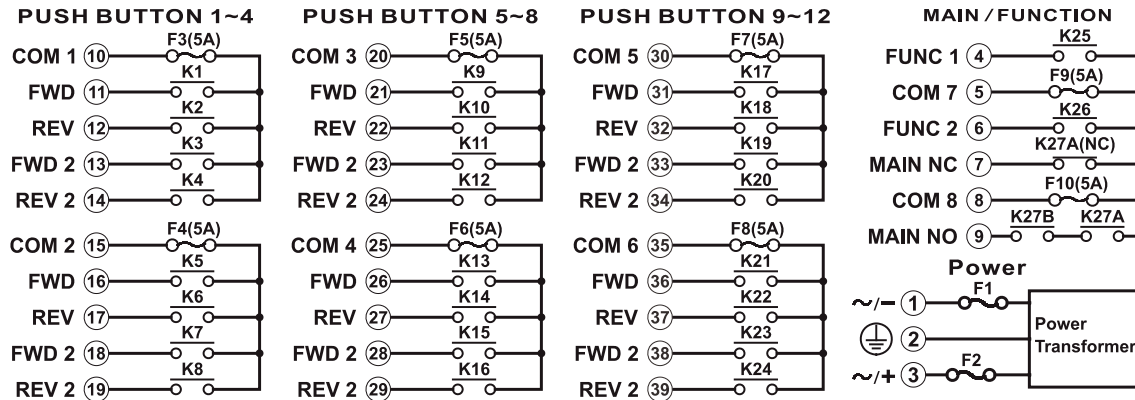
PUSH BUTTON 1~4

COM 1 (10) F3(5A)
FWD (11) K1
REV (12) K2
FWD 2 (13) K3
REV 2 (14) K4
COM 2 (15) F4(5A)
FWD (16) K5
REV (17) K6
FWD 2 (18) K7
REV 2 (19) K8

PUSH BUTTON 5~8

COM 3 (20) F5(5A)
FWD (21) K9
REV (22) K10
FWD 2 (23) K11
REV 2 (24) K12
COM 4 (25) F6(5A)
FWD (26) K13
REV (27) K14
FWD 2 (28) K15
REV 2 (29) K16

PUSH BUTTON 9~12

COM 5 (30) F7(5A)
FWD (31) K17
REV (32) K18
FWD 2 (33) K19
REV 2 (34) K20
COM 6 (35) F8(5A)
FWD (36) K21
REV (37) K22
FWD 2 (38) K23
REV 2 (39) K24

MAIN / FUNCTION

FUNC 1 (4) K25
COM 7 (5) F9(5A)
FUNC 2 (6) K26
MAIN NC (7) K27A(NC)
COM 8 (8) F10(5A)
MAIN NO (9) K27B K27A

Power

~/− (1) F1
(2)
~/+ (3) F2
Power Transformer